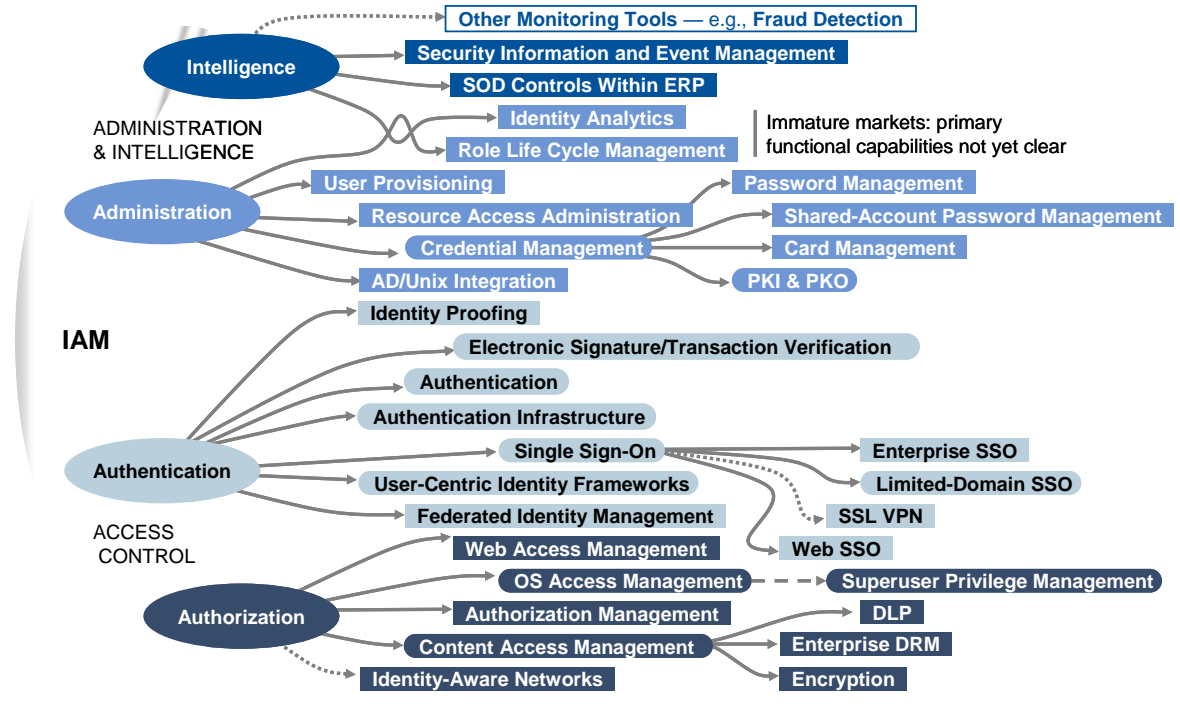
Other Monitoring Tools — e.g., Fraud Detection

Intelligence

Security Information and Event Management

SOD Controls Within ERP

ADMINISTRATION & INTELLIGENCE

Identity Analytics

Role Life Cycle Management

Immature markets: primary functional capabilities not yet clear

User Provisioning

Administration

Resource Access Administration

Credential Management

AD/Unix Integration

Password Management

Shared-Account Password Management

Card Management

PKI & PKO

IAM

Identity Proofing

Electronic Signature/Transaction Verification

Authentication

Authentication Infrastructure

Single Sign-On

Enterprise SSO

Limited-Domain SSO

SSL VPN

Web SSO

Authentication

User-Centric Identity Frameworks

Federated Identity Management

ACCESS CONTROL

Web Access Management

OS Access Management

Superuser Privilege Management

Authorization

Authorization Management

Content Access Management

DLP

Enterprise DRM

Encryption

Identity-Aware Networks